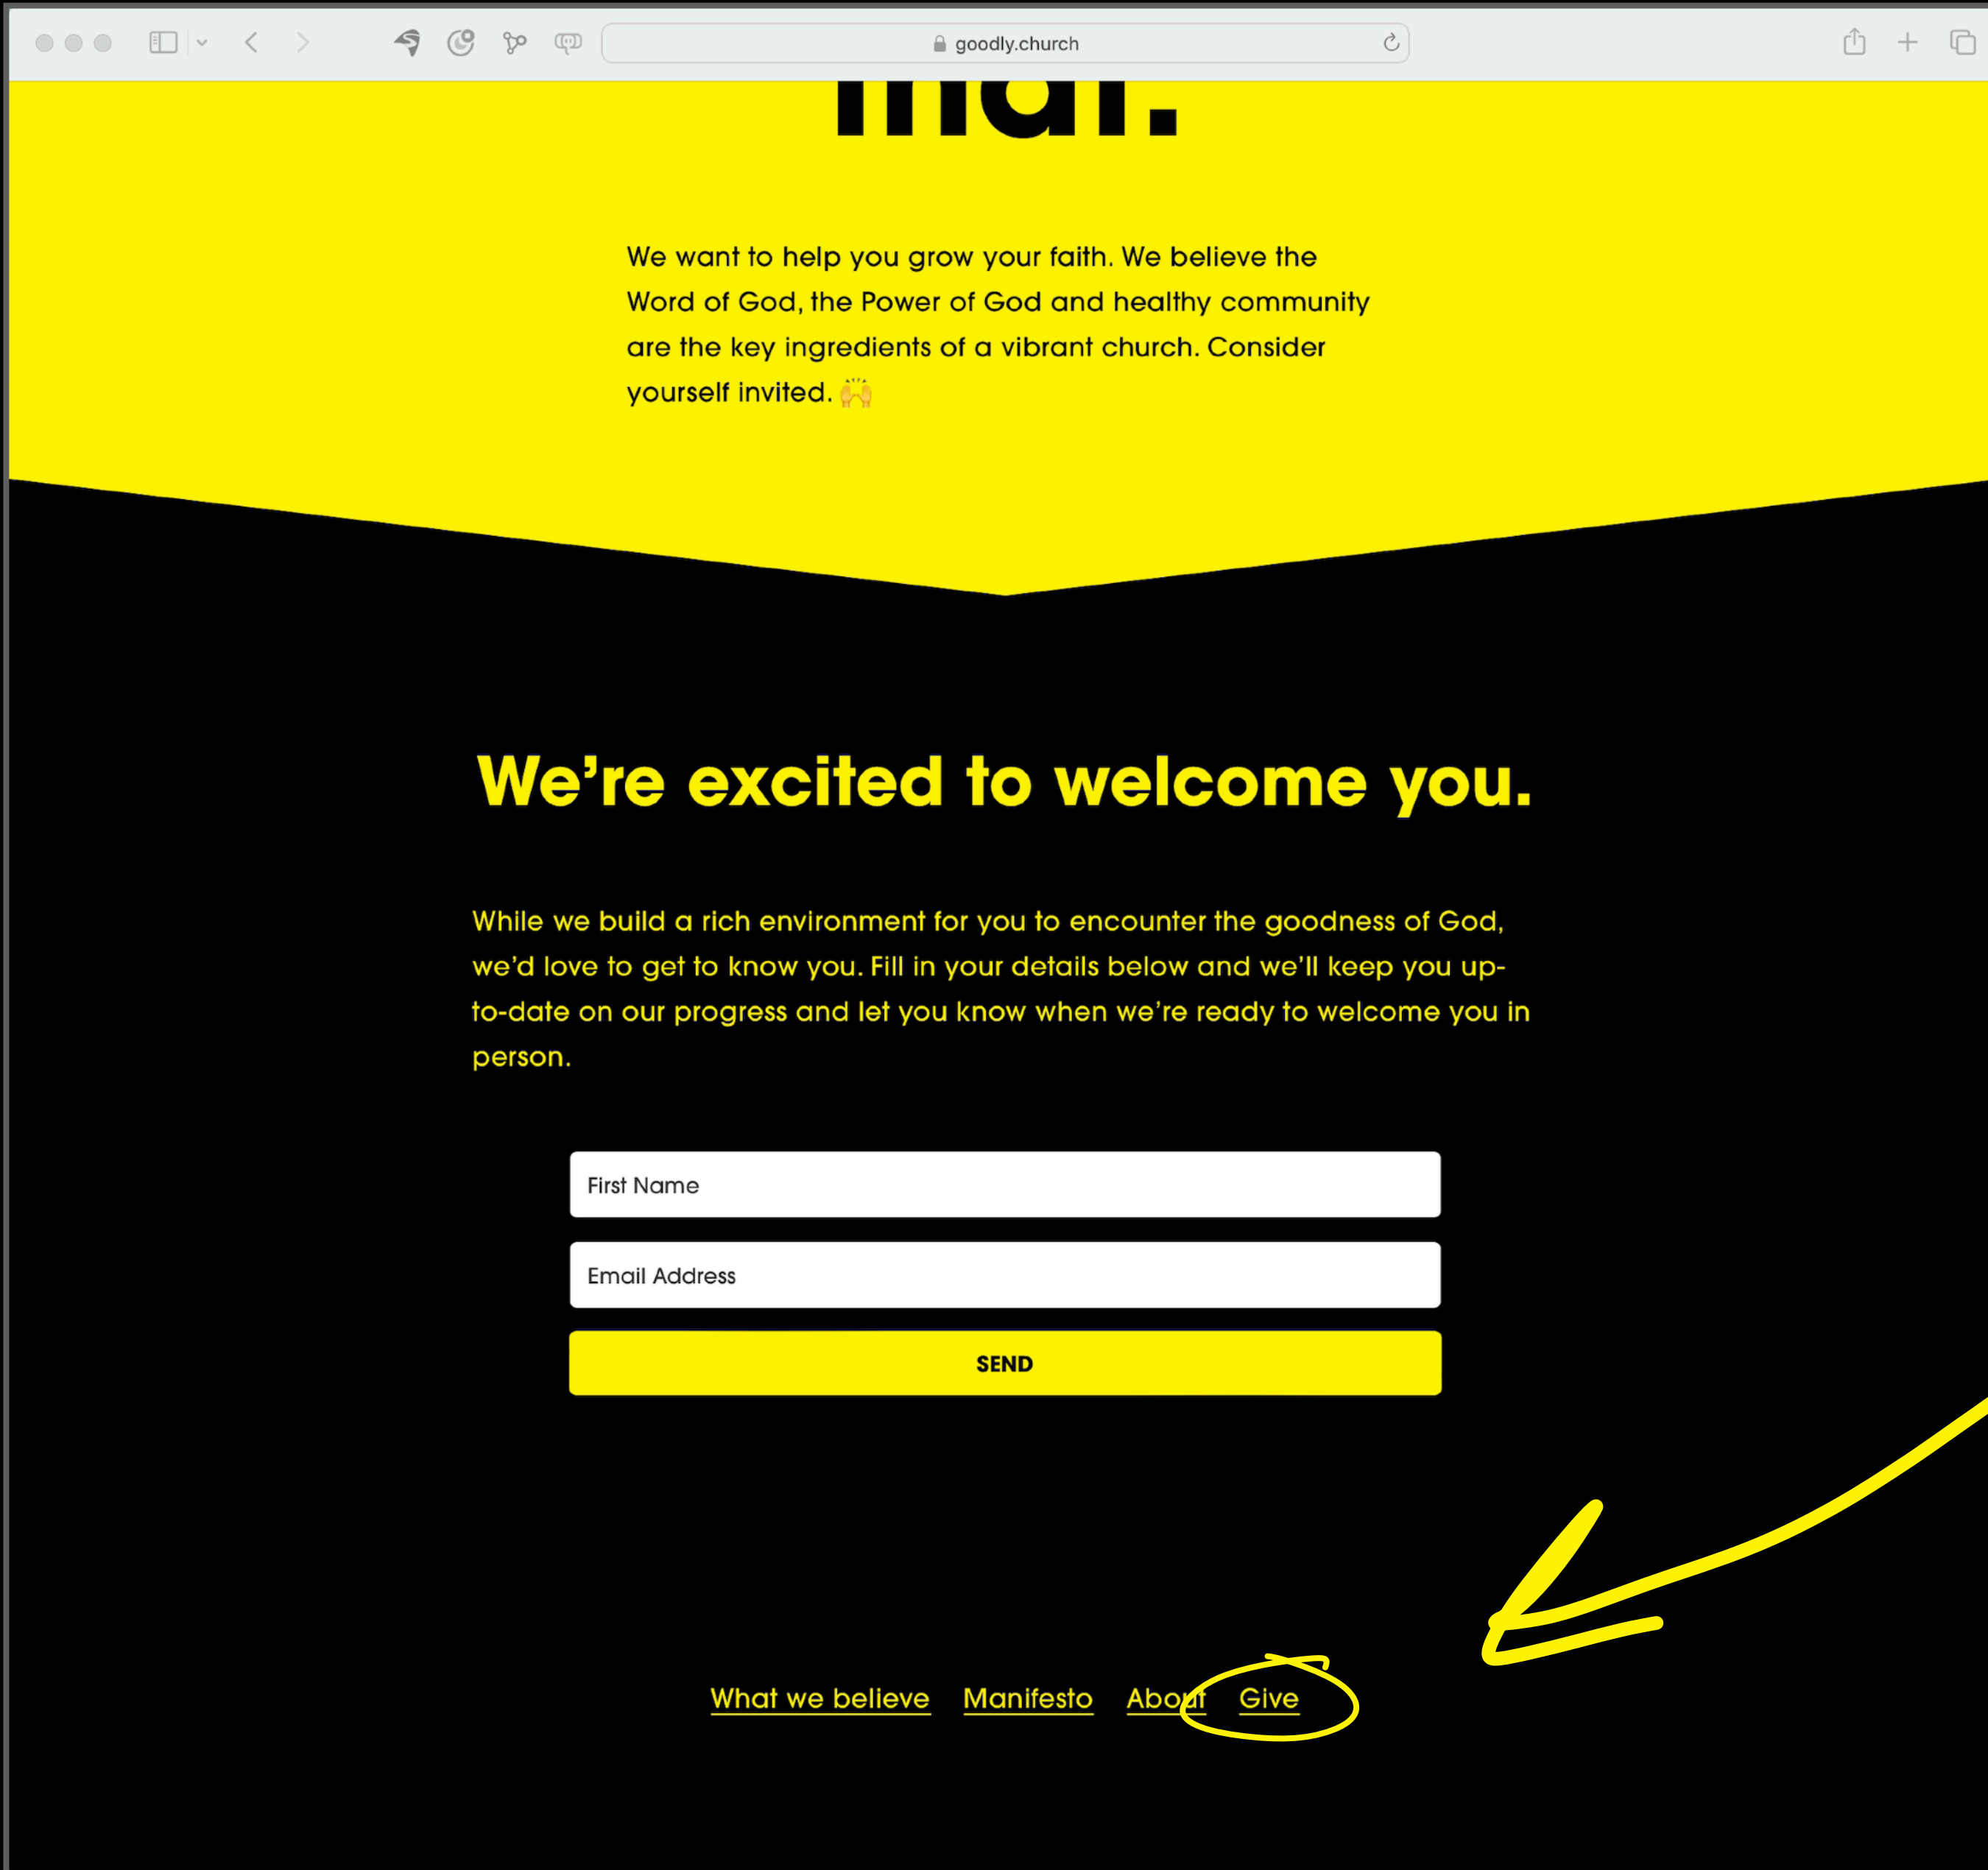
goodly.church

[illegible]

We want to help you grow your faith. We believe the Word of God, the Power of God and healthy community are the key ingredients of a vibrant church. Consider yourself invited. 🙌

We’re excited to welcome you.

While we build a rich environment for you to encounter the goodness of God, we’d love to get to know you. Fill in your details below and we’ll keep you up-to-date on our progress and let you know when we’re ready to welcome you in person.

First Name

Email Address

SEND

What we believe Manifesto About Give